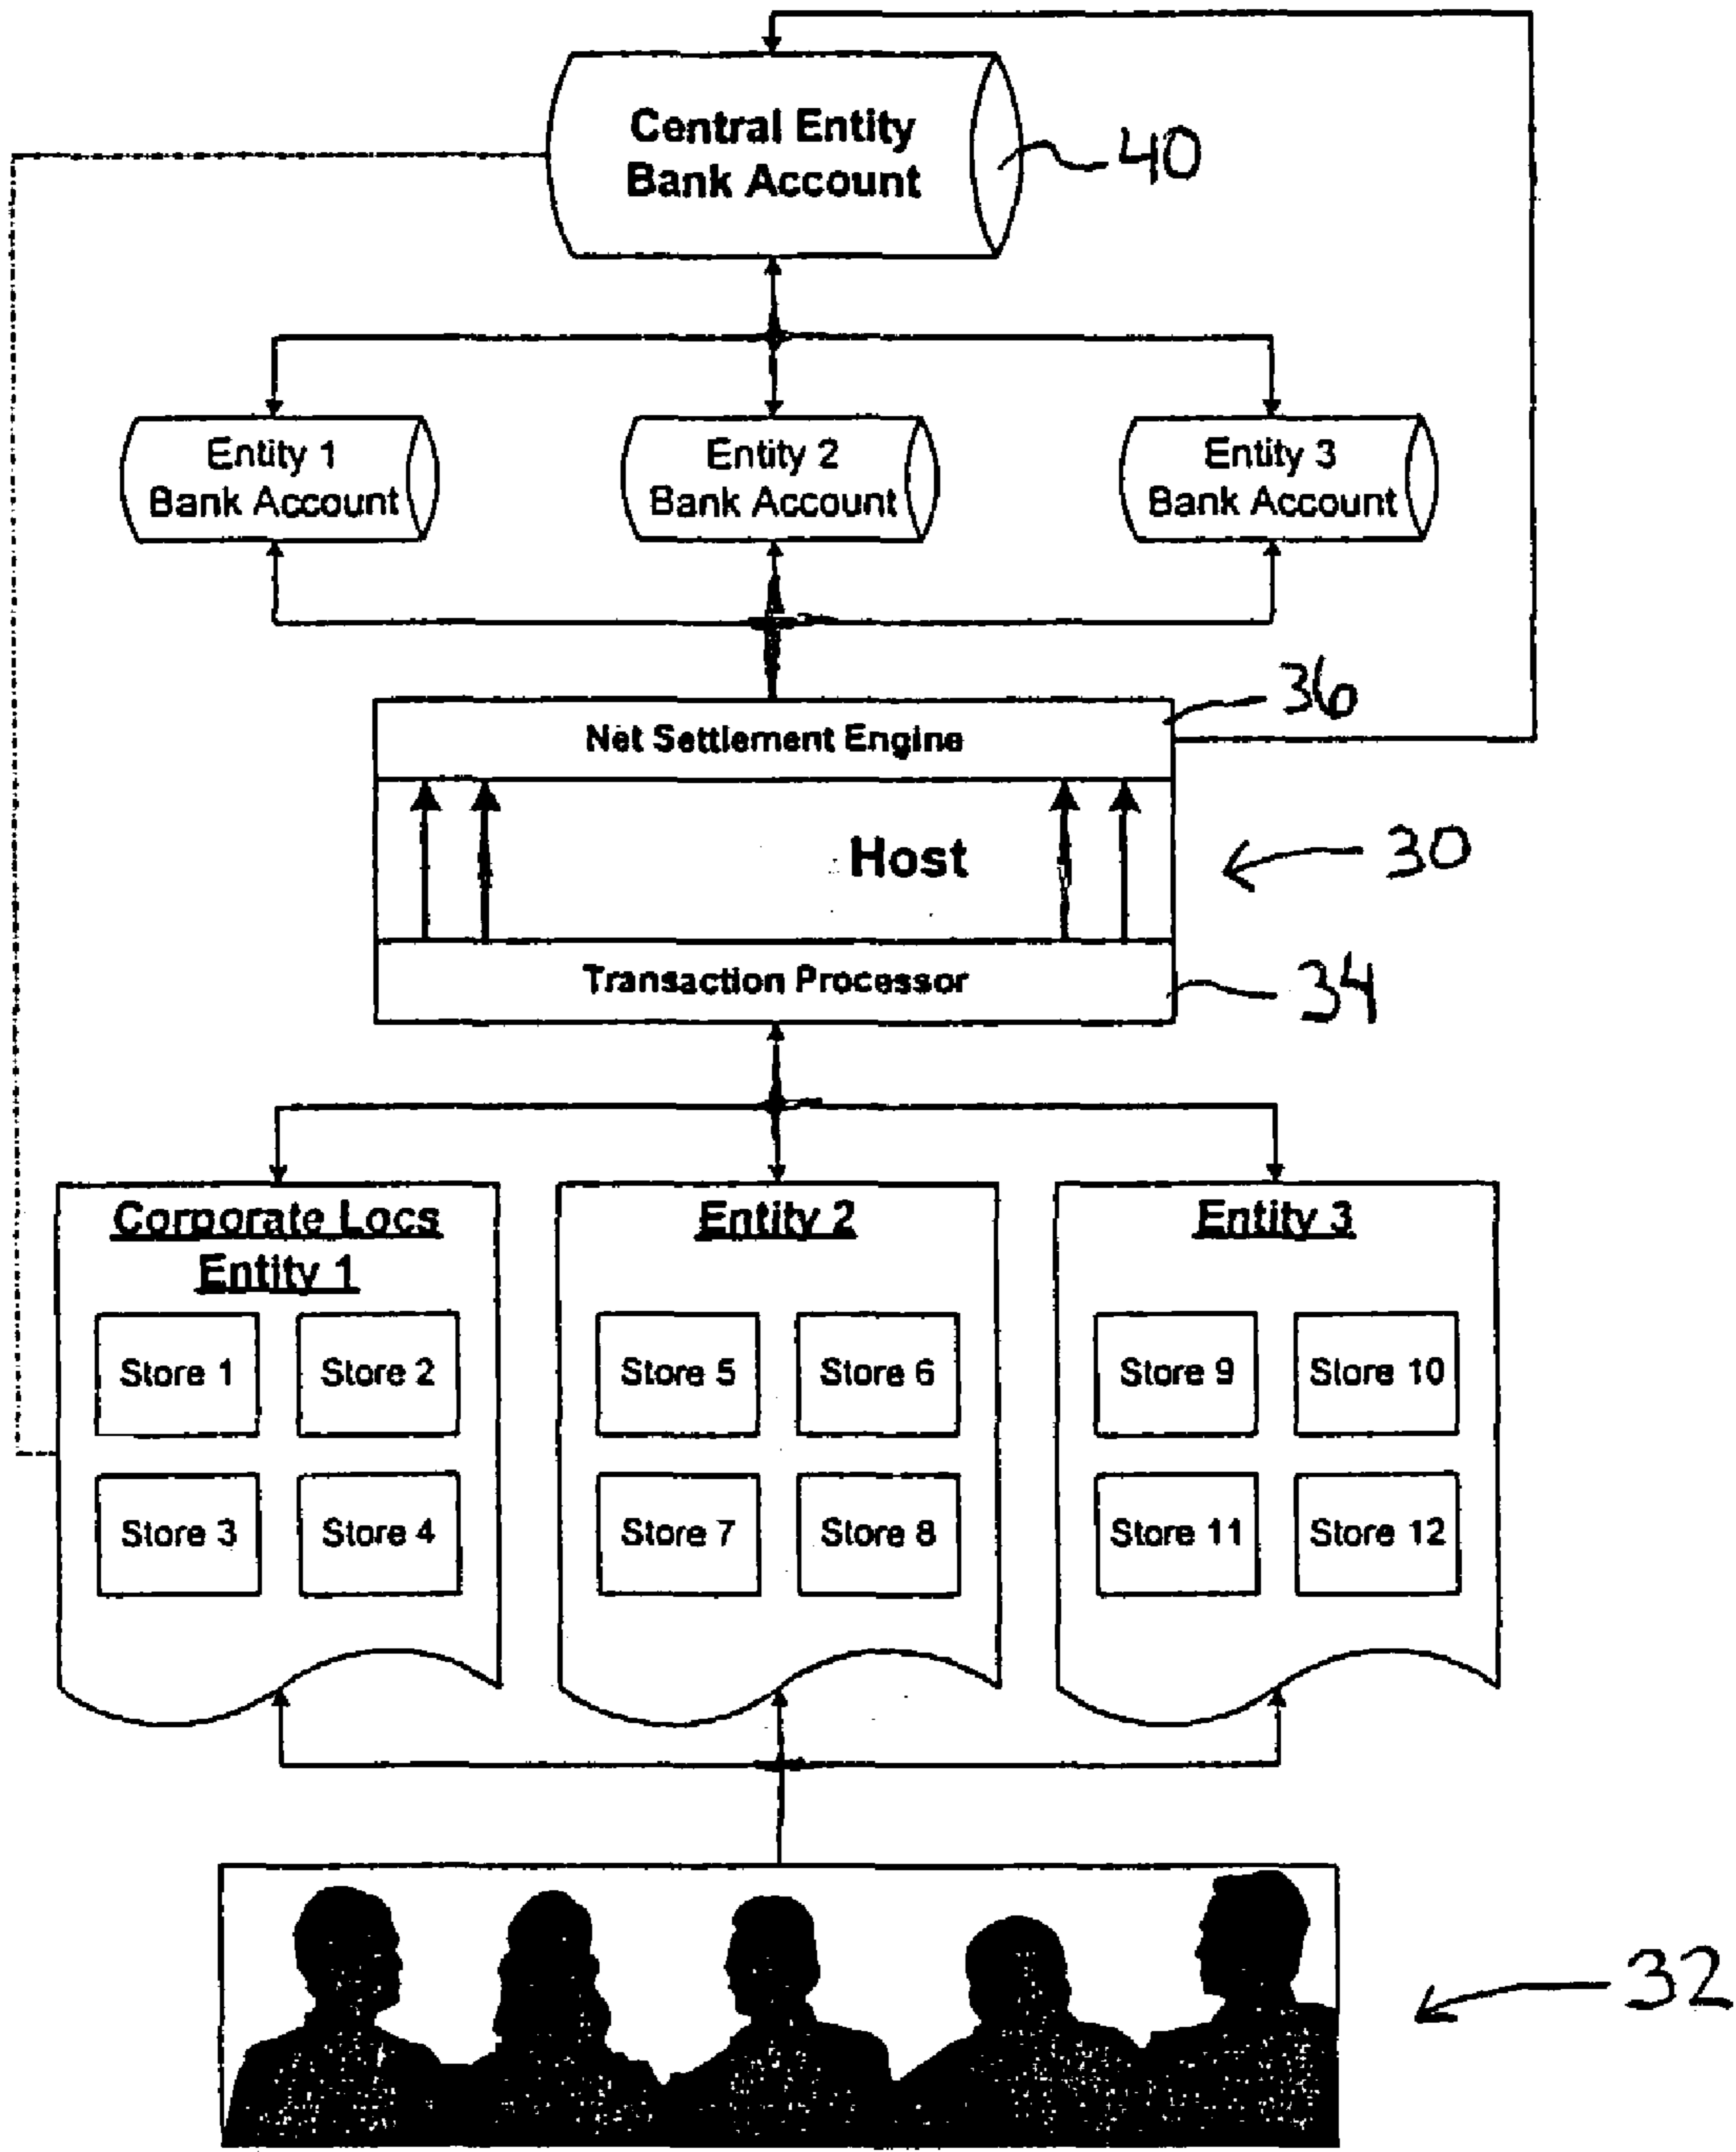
Central Entity Bank Account

40

Entity 1 Bank Account

Entity 2 Bank Account

Entity 3 Bank Account

36

Net Settlement Engine

Host

30

Transaction Processor

34

Corporate Locs Entity 1

Store 1

Store 2

Store 3

Store 4

Entity 2

Store 5

Store 6

Store 7

Store 8

Entity 3

Store 9

Store 10

Store 11

Store 12

32